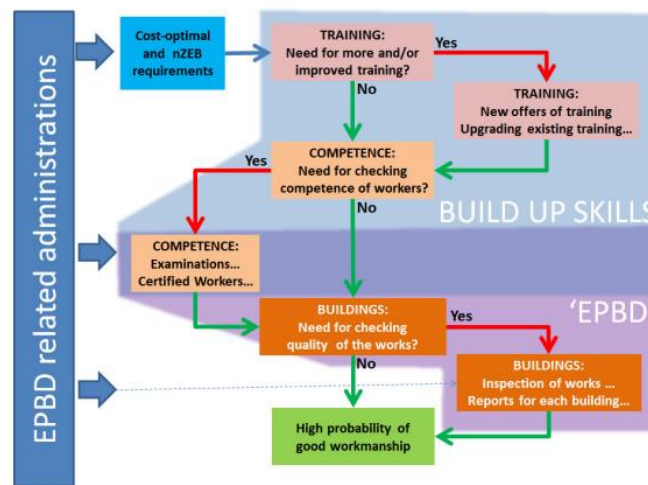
EPBD related administrations

Cost-optimal and nZEB requirements

TRAINING:
Need for more and/or improved training?

Yes

TRAINING:
New offers of training
Upgrading existing training...

No

COMPETENCE:
Need for checking competence of workers?

Yes

No

BUILD UP SKILLS

COMPETENCE:
Examinations...
Certified Workers...

BUILDINGS:
Need for checking quality of the works?

Yes

'EPBD

No

BUILDINGS:
Inspection of works ...
Reports for each building...

High probability of good workmanship